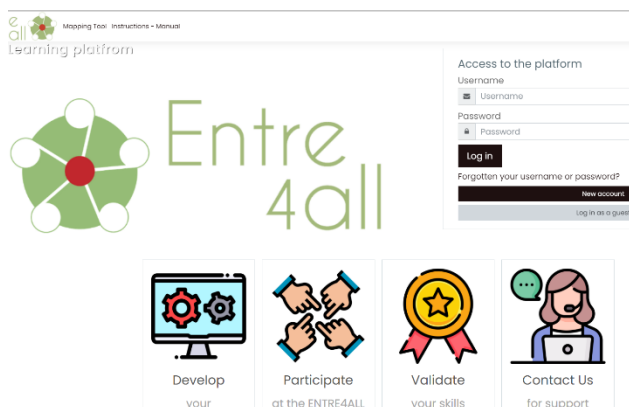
e all

Mapping Tool: Instructions – Manual

Learning platform

Entre 4all

Access to the platform

Username

Username

Password

Password

Log in

Forgotten your username or password?

New account

Log in as a guest

Develop
your

Participate
at the ENTRE4ALL

Validate
your skills

Contact Us
for support